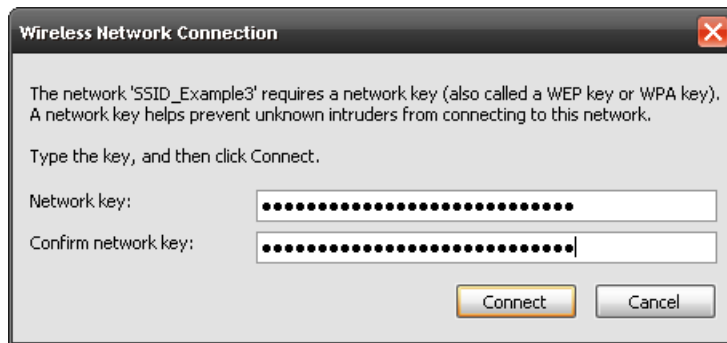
Wireless Network Connection

The network 'SSID_Example3' requires a network key (also called a WEP key or WPA key). A network key helps prevent unknown intruders from connecting to this network.

Type the key, and then click Connect.

Network key: ••••••••••••••••••••••••••••••

Confirm network key: ••••••••••••••••••••••••••••••

Connect Cancel